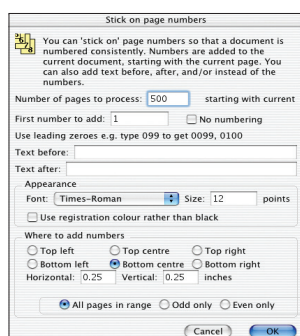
Stick on page numbers

You can 'stick on' page numbers so that a document is numbered consistently. Numbers are added to the current document, starting with the current page. You can also add text before, after, and/or instead of the numbers.

Number of pages to process: 500 starting with current

First number to add: 1 No numbering

Use leading zeroes e.g. type 099 to get 0099, 0100

Text before:

Text after:

Appearance

Font: Times-Roman Size: 12 points

Use registration colour rather than black

Where to add numbers

Top left Top centre Top right

Bottom left Bottom centre Bottom right

Horizontal: 0.25 Vertical: 0.25 inches

All pages in range Odd only Even only

Cancel OK